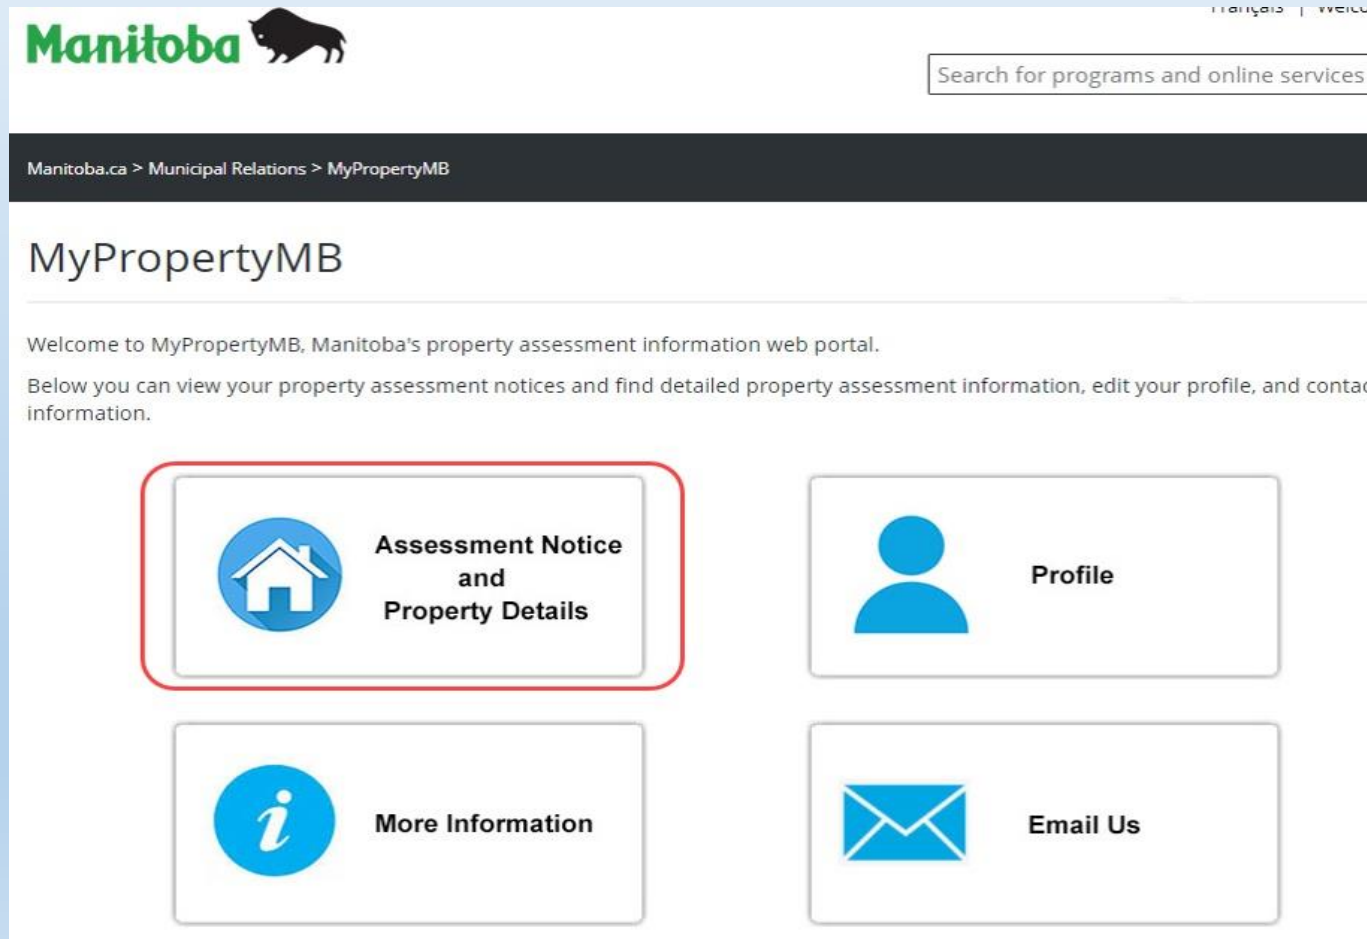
Manitoba

Français | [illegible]

Search for programs and online services

Manitoba.ca > Municipal Relations > MyPropertyMB

MyPropertyMB

Welcome to MyPropertyMB, Manitoba's property assessment information web portal.

Below you can view your property assessment notices and find detailed property assessment information, edit your profile, and contac information.

Assessment Notice and Property Details

Profile

More Information

Email Us